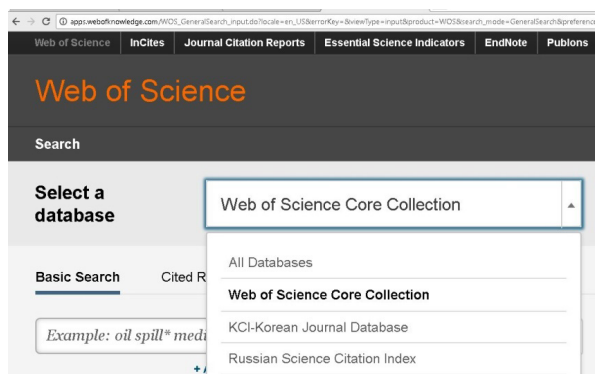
apps.webofknowledge.com/WOS_GeneralSearch_input.do?locale=en_US&errorKey=&viewType=input&product=WOS&search_mode=GeneralSearch&preferenc

Web of Science InCites Journal Citation Reports Essential Science Indicators EndNote Publons

Web of Science

Search

Select a database

Web of Science Core Collection

All Databases

Web of Science Core Collection

KCI-Korean Journal Database

Russian Science Citation Index

Basic Search

Cited R

Example: oil spill* medi

+